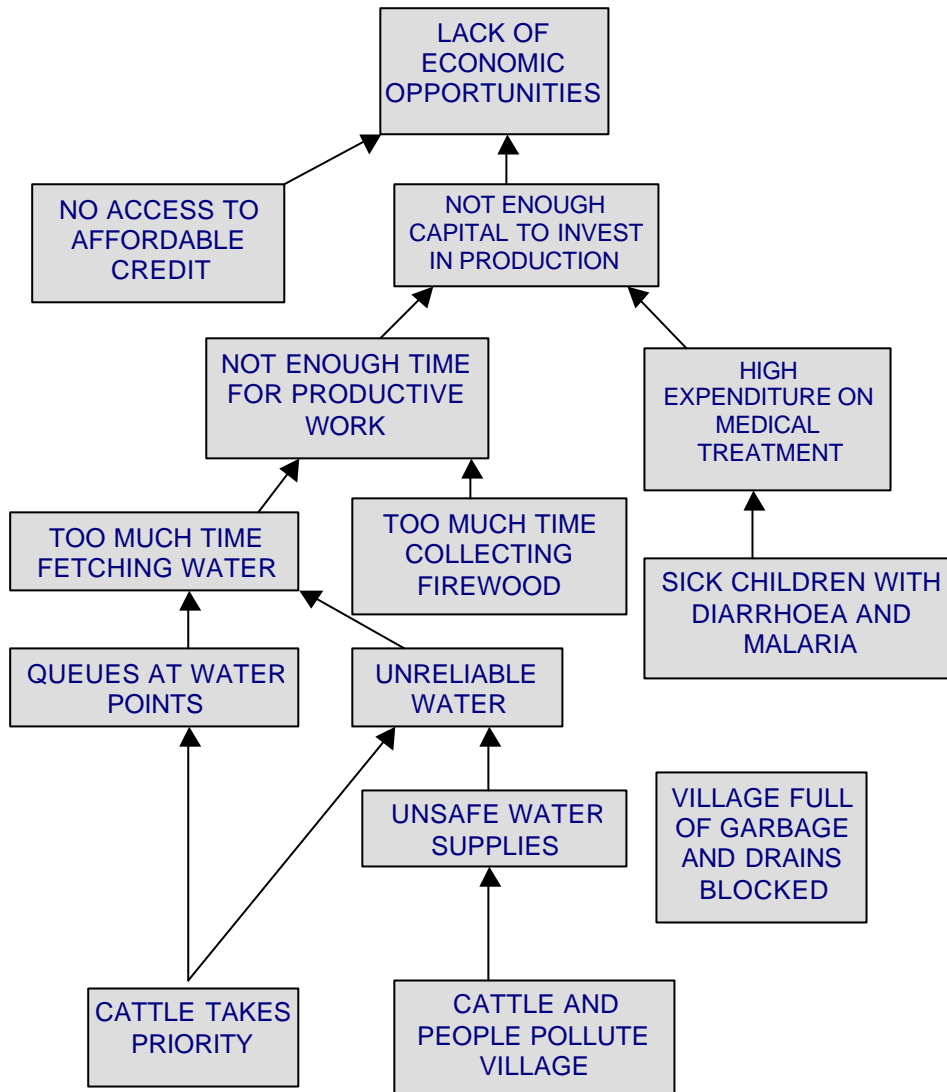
LACK OF ECONOMIC OPPORTUNITIES

NO ACCESS TO AFFORDABLE CREDIT

NOT ENOUGH CAPITAL TO INVEST IN PRODUCTION

NOT ENOUGH TIME FOR PRODUCTIVE WORK

HIGH EXPENDITURE ON MEDICAL TREATMENT

TOO MUCH TIME FETCHING WATER

TOO MUCH TIME COLLECTING FIREWOOD

SICK CHILDREN WITH DIARRHOEA AND MALARIA

QUEUES AT WATER POINTS

UNRELIABLE WATER

UNSAFE WATER SUPPLIES

VILLAGE FULL OF GARBAGE AND DRAINS BLOCKED

CATTLE TAKES PRIORITY

CATTLE AND PEOPLE POLLUTE VILLAGE